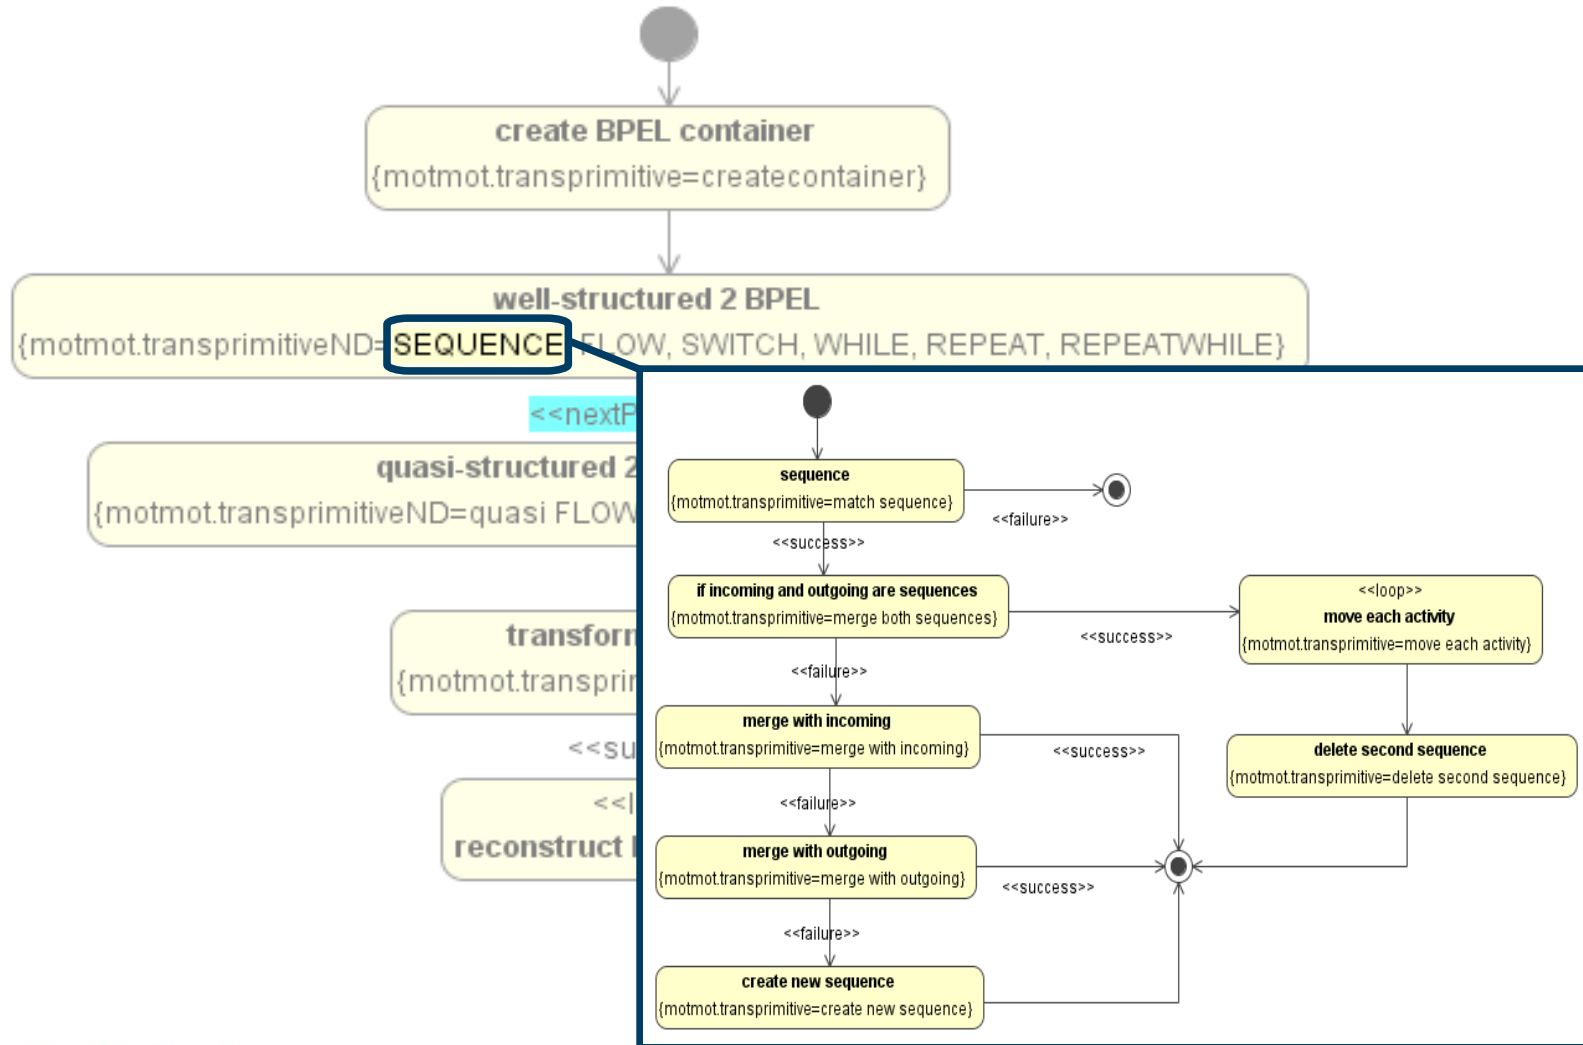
create BPEL container
{motmot.transprimitive=createcontainer}

well-structured 2 BPEL
{motmot.transprimitiveND=SEQUENCE, FLOW, SWITCH, WHILE, REPEAT, REPEATWHILE}

<<nextP

quasi-structured 2
{motmot.transprimitiveND=quasi FLOW

transforn
{motmot.transpri

<<su

<<|
reconstruct

sequence
{motmot.transprimitive=match sequence}

<<failure>>

<<success>>

if incoming and outgoing are sequences
{motmot.transprimitive=merge both sequences}

<<success>>

<<loop>>
move each activity
{motmot.transprimitive=move each activity}

<<failure>>

merge with incoming
{motmot.transprimitive=merge with incoming}

<<success>>

delete second sequence
{motmot.transprimitive=delete second sequence}

<<failure>>

merge with outgoing
{motmot.transprimitive=merge with outgoing}

<<success>>

<<failure>>

create new sequence
{motmot.transprimitive=create new sequence}